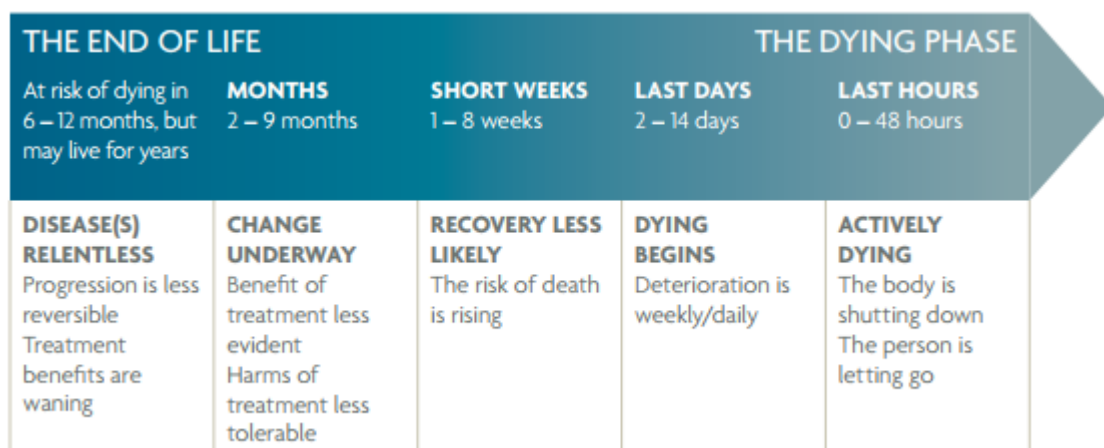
THE END OF LIFE

THE DYING PHASE

| At risk of dying in 6 – 12 months, but may live for years | MONTHS 2 – 9 months | SHORT WEEKS 1 – 8 weeks | LAST DAYS 2 – 14 days | LAST HOURS 0 – 48 hours |
|---|---|---|---|---|
| DISEASE(S) RELENTLESS Progression is less reversible Treatment benefits are waning | CHANGE UNDERWAY Benefit of treatment less evident Harms of treatment less tolerable | RECOVERY LESS LIKELY The risk of death is rising | DYING BEGINS Deterioration is weekly/daily | ACTIVELY DYING The body is shutting down The person is letting go |